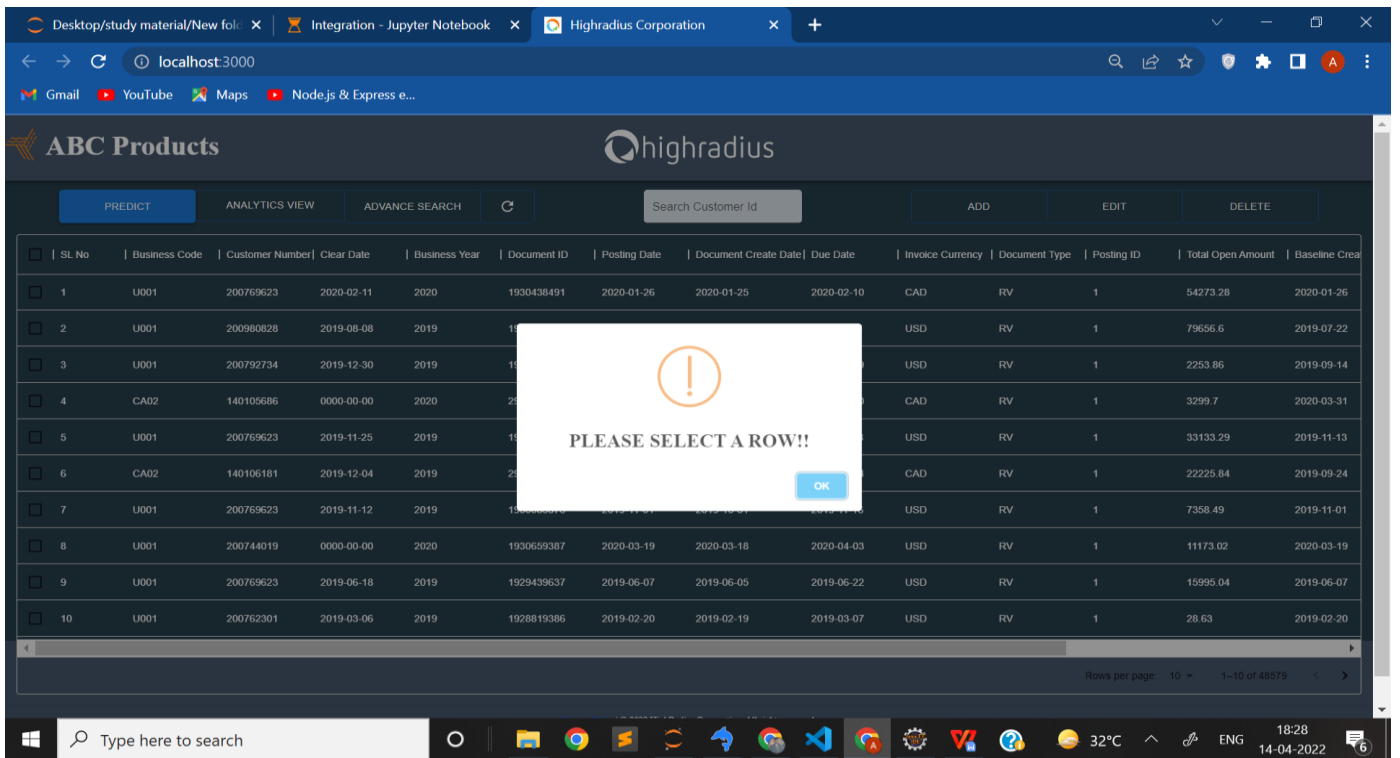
Desktop/study material/New fold ×
Integration - Jupyter Notebook ×
Highradius Corporation ×
+

localhost:3000

Gmail YouTube Maps Node.js & Express e...

ABC Products
highradius

PREDICT ANALYTICS VIEW ADVANCE SEARCH Search Customer Id ADD EDIT DELETE

| SL No | Business Code | Customer Number | Clear Date | Business Year | Document ID | Posting Date | Document Create Date | Due Date | Invoice Currency | Document Type | Posting ID | Total Open Amount | Baseline Crea |
|---|---|---|---|---|---|---|---|---|---|---|---|---|---|
| 1 | U001 | 200769623 | 2020-02-11 | 2020 | 1930438491 | 2020-01-26 | 2020-01-25 | 2020-02-10 | CAD | RV | 1 | 54273.28 | 2020-01-26 |
| 2 | U001 | 200980828 | 2019-08-08 | 2019 | 19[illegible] | | | | USD | RV | 1 | 79656.6 | 2019-07-22 |
| 3 | U001 | 200792734 | 2019-12-30 | 2019 | 19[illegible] | | | | USD | RV | 1 | 2253.86 | 2019-09-14 |
| 4 | CA02 | 140105686 | 0000-00-00 | 2020 | 29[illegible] | | | | CAD | RV | 1 | 3299.7 | 2020-03-31 |
| 5 | U001 | 200769623 | 2019-11-25 | 2019 | 19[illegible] | | | | USD | RV | 1 | 33133.29 | 2019-11-13 |
| 6 | CA02 | 140106181 | 2019-12-04 | 2019 | 29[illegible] | | | | CAD | RV | 1 | 22225.84 | 2019-09-24 |
| 7 | U001 | 200769623 | 2019-11-12 | 2019 | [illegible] | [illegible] | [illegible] | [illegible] | USD | RV | 1 | 7358.49 | 2019-11-01 |
| 8 | U001 | 200744019 | 0000-00-00 | 2020 | 1930659387 | 2020-03-19 | 2020-03-18 | 2020-04-03 | USD | RV | 1 | 11173.02 | 2020-03-19 |
| 9 | U001 | 200769623 | 2019-06-18 | 2019 | 1929439637 | 2019-06-07 | 2019-06-05 | 2019-06-22 | USD | RV | 1 | 15995.04 | 2019-06-07 |
| 10 | U001 | 200762301 | 2019-03-06 | 2019 | 1928819386 | 2019-02-20 | 2019-02-19 | 2019-03-07 | USD | RV | 1 | 28.63 | 2019-02-20 |

PLEASE SELECT A ROW!!
OK

Rows per page: 10 1–10 of 48579

Type here to search
32°C ENG 18:28 14-04-2022